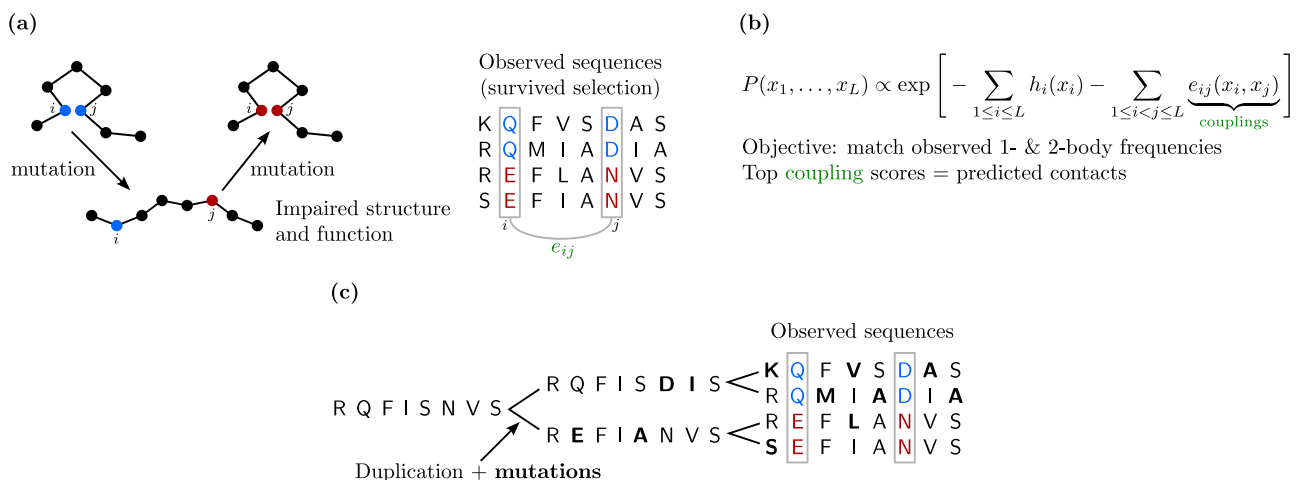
(a)

i j

mutation

mutation

i j

i

j

Impaired structure and function

Observed sequences (survived selection)

K Q F V S D A S
R Q M I A D I A
R E F L A N V S
S E F I A N V S

i j

$e_{ij}$

(b)

$P(x_1,\ldots,x_L) \propto \exp\left[-\sum_{1\leq i\leq L} h_i(x_i) - \sum_{1\leq i<j\leq L} \underbrace{e_{ij}(x_i,x_j)}_{\text{couplings}}\right]$

Objective: match observed 1- & 2-body frequencies
Top coupling scores = predicted contacts

(c)

Observed sequences

R Q F I S N V S

R Q F I S **D** **I** S

R **E** F I **A** N V S

**K** Q F **V** S D **A** S
R Q **M** I **A** D I **A**
R E F **L** A N V S
**S** E F I A N V S

Duplication + **mutations**